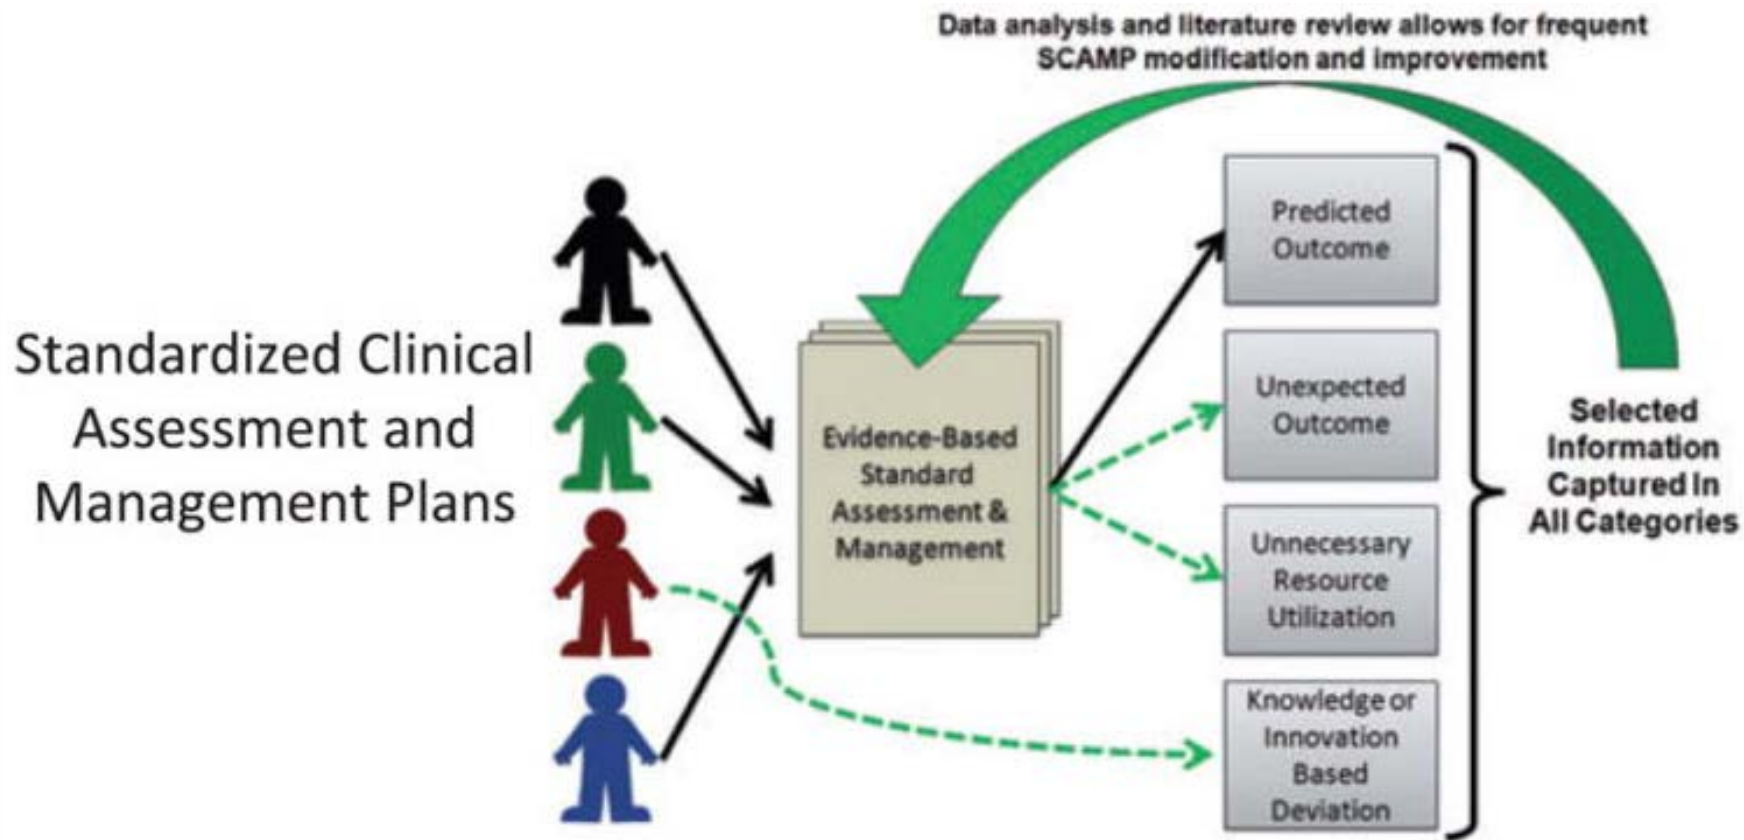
Data analysis and literature review allows for frequent SCAMP modification and improvement

Standardized Clinical Assessment and Management Plans

Evidence-Based Standard Assessment & Management

Predicted Outcome

Unexpected Outcome

Unnecessary Resource Utilization

Knowledge or Innovation Based Deviation

Selected Information Captured In All Categories